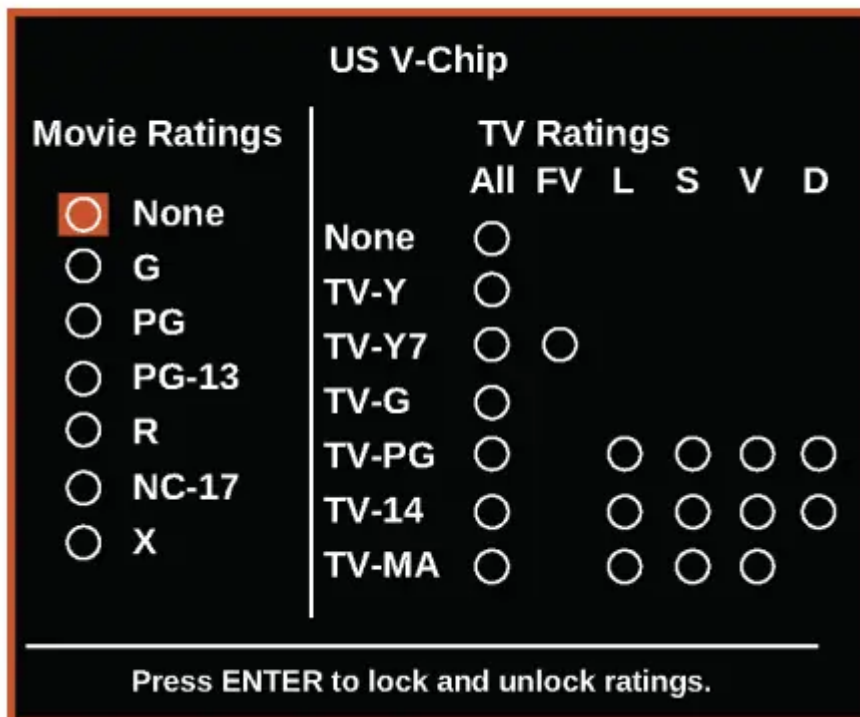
US V-Chip

Movie Ratings

None
G
PG
PG-13
R
NC-17
X

TV Ratings

| | All | FV | L | S | V | D |
|---|---|---|---|---|---|---|
| None | ○ | | | | | |
| TV-Y | ○ | | | | | |
| TV-Y7 | ○ | ○ | | | | |
| TV-G | ○ | | | | | |
| TV-PG | ○ | | ○ | ○ | ○ | ○ |
| TV-14 | ○ | | ○ | ○ | ○ | ○ |
| TV-MA | ○ | | ○ | ○ | ○ | |

Press ENTER to lock and unlock ratings.